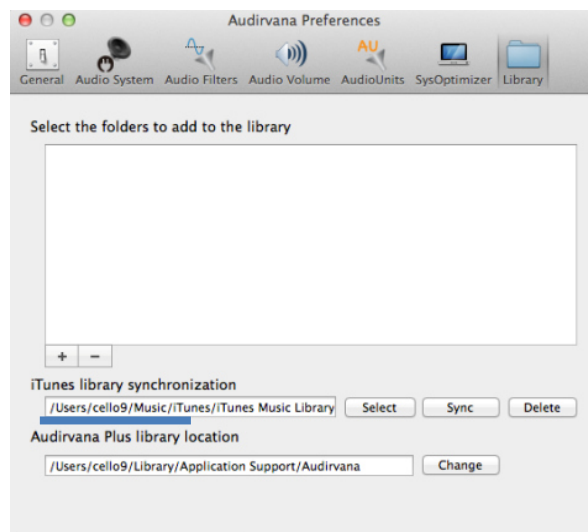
Audirvana Preferences

General Audio System Audio Filters Audio Volume AU AudioUnits SysOptimizer Library

Select the folders to add to the library

+ −

iTunes library synchronization

/Users/cello9/Music/iTunes/iTunes Music Library Select Sync Delete

Audirvana Plus library location

/Users/cello9/Library/Application Support/Audirvana Change